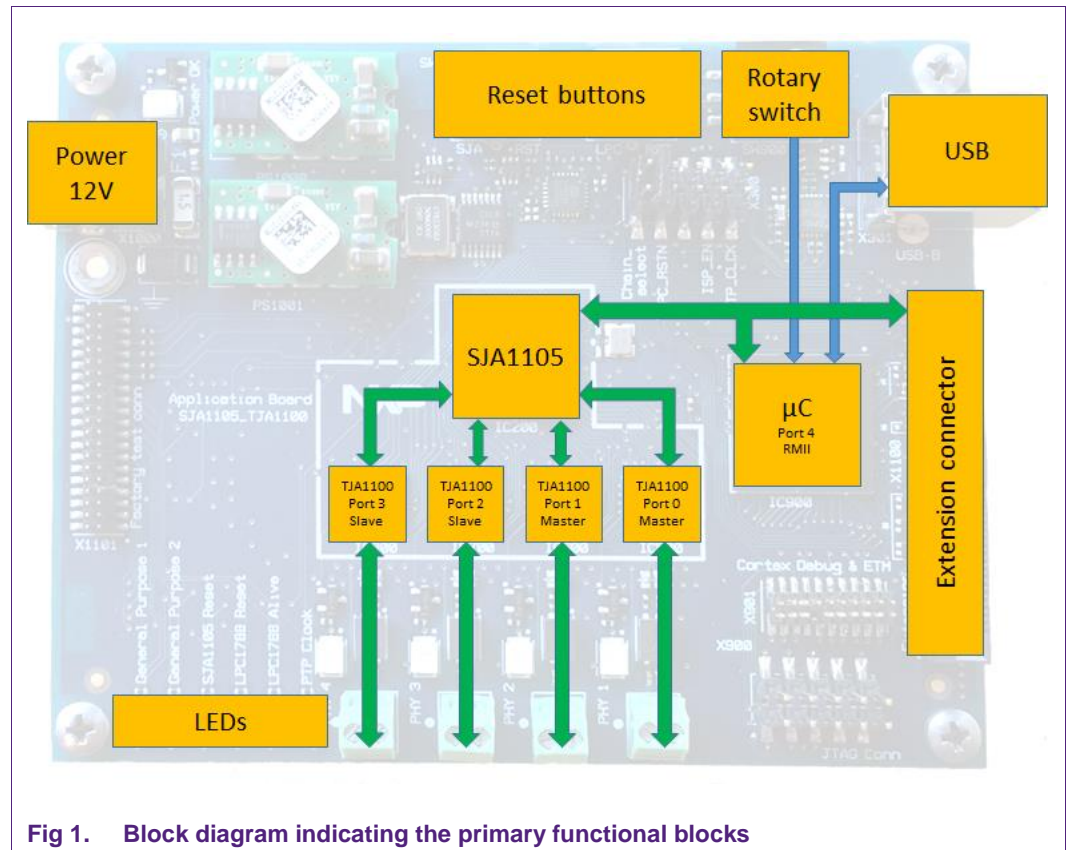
Reset buttons

Rotary switch

Power 12V

USB

SJA1105

Extension connector

μC
Port 4
RMII

Application Board
SJA1105_TJA1100

TJA1100
Port 3
Slave

TJA1100
Port 2
Slave

TJA1100
Port 1
Master

TJA1100
Port 0
Master

Cortex Debug & ETM

General Purpose 1
General Purpose 2
SJA1105 Reset
LPC1788 Reset
LPC1788 Alive
PTP Clock

PHY 3
PHY 2
PHY 1

LEDs

JTAG Conn

Fig 1. Block diagram indicating the primary functional blocks